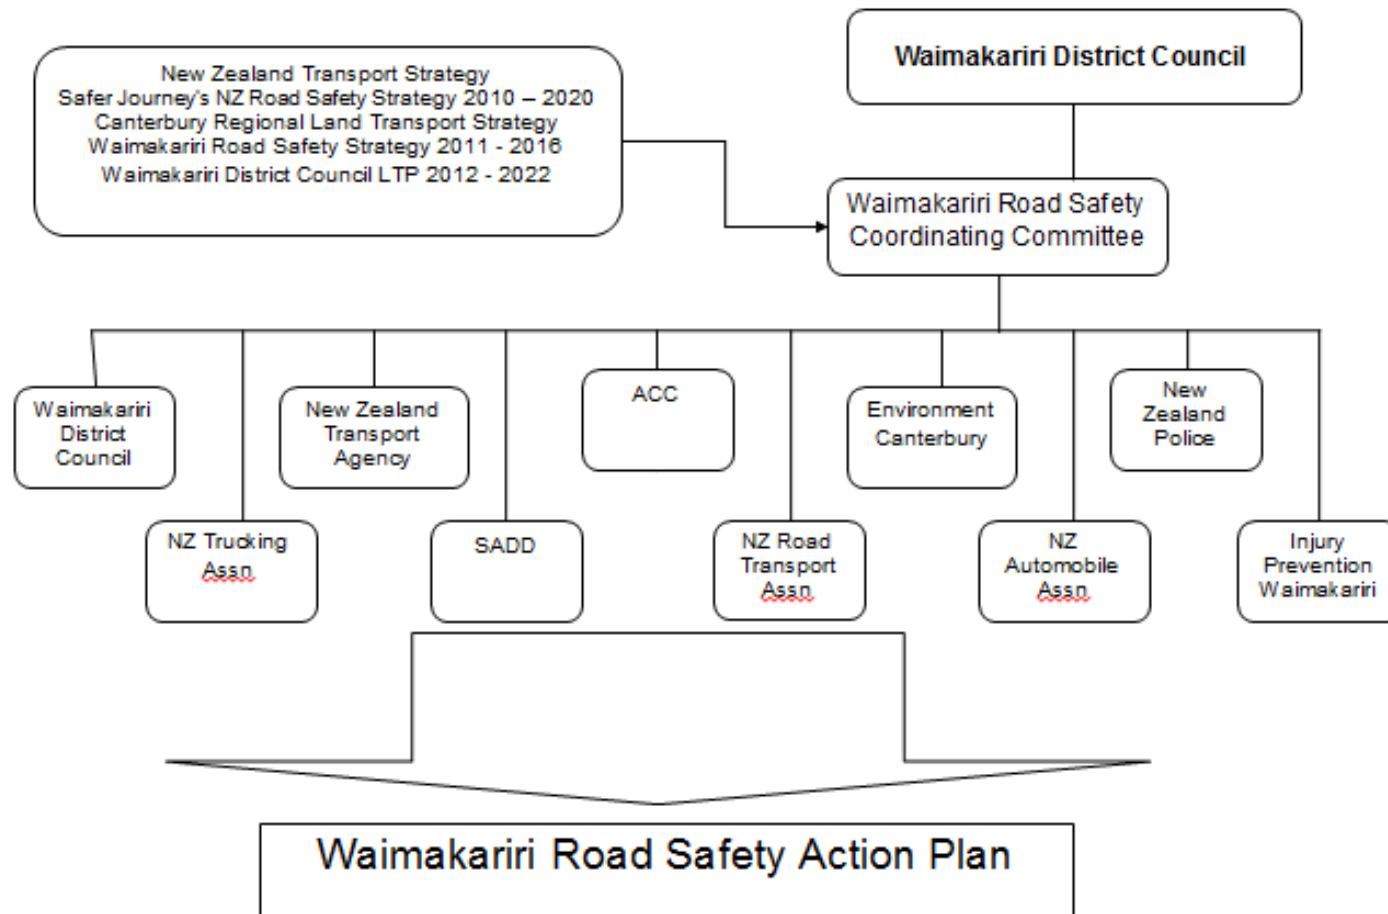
New Zealand Transport Strategy
Safer Journey's NZ Road Safety Strategy 2010 – 2020
Canterbury Regional Land Transport Strategy
Waimakariri Road Safety Strategy 2011 - 2016
Waimakariri District Council LTP 2012 - 2022

Waimakariri District Council

Waimakariri Road Safety Coordinating Committee

Waimakariri District Council

New Zealand Transport Agency

ACC

Environment Canterbury

New Zealand Police

NZ Trucking Assn

SADD

NZ Road Transport Assn

NZ Automobile Assn

Injury Prevention Waimakariri

Waimakariri Road Safety Action Plan